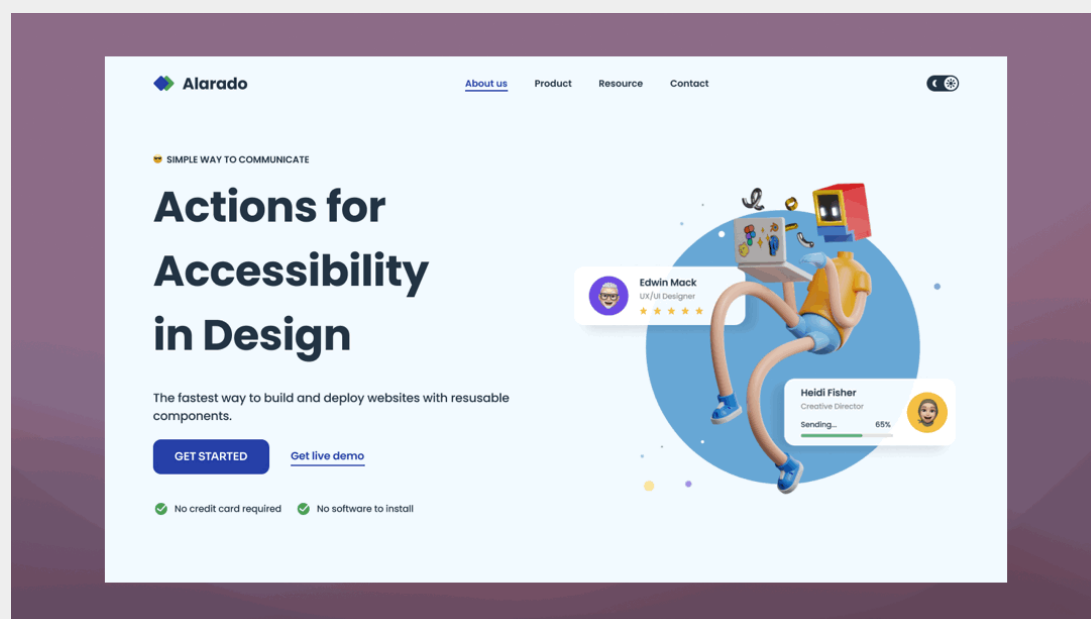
Alarado

About us Product Resource Contact

😎 SIMPLE WAY TO COMMUNICATE

Actions for Accessibility in Design

The fastest way to build and deploy websites with resusable components.

GET STARTED Get live demo

No credit card required No software to install

Edwin Mack
UX/UI Designer

Heidi Fisher
Creative Director
Sending... 65%